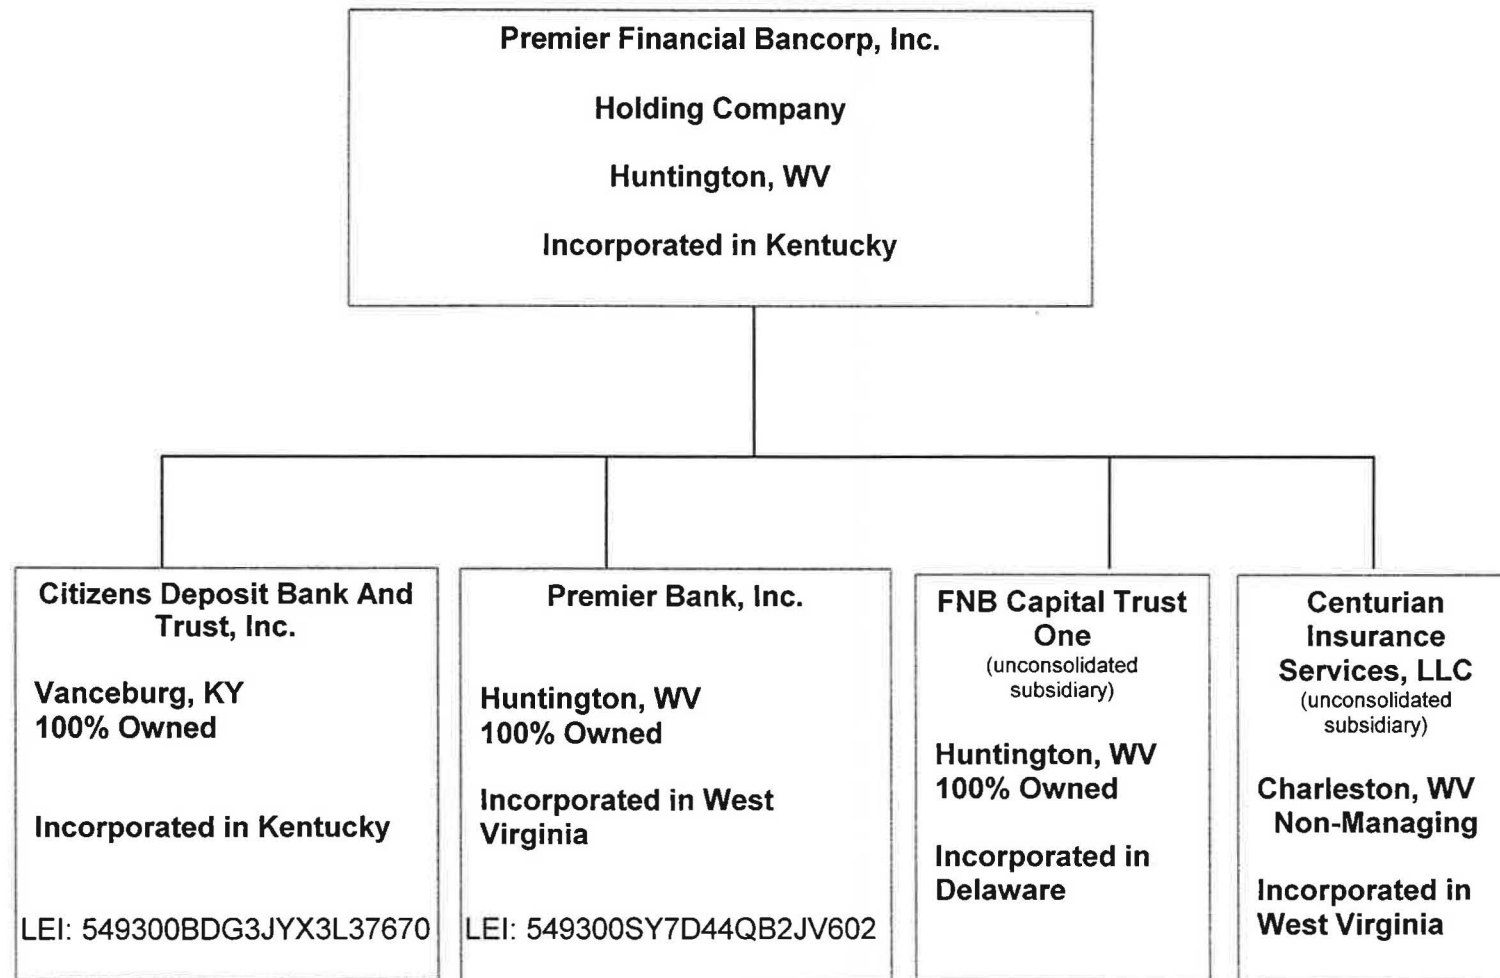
Premier Financial Bancorp, Inc.

Holding Company

Huntington, WV

Incorporated in Kentucky

Citizens Deposit Bank And Trust, Inc.

Vanceburg, KY
100% Owned

Incorporated in Kentucky

LEI: 549300BDG3JYX3L37670

Premier Bank, Inc.

Huntington, WV
100% Owned

Incorporated in West Virginia

LEI: 549300SY7D44QB2JV602

FNB Capital Trust One
(unconsolidated subsidiary)

Huntington, WV
100% Owned

Incorporated in Delaware

Centurian Insurance Services, LLC
(unconsolidated subsidiary)

Charleston, WV
Non-Managing

Incorporated in West Virginia